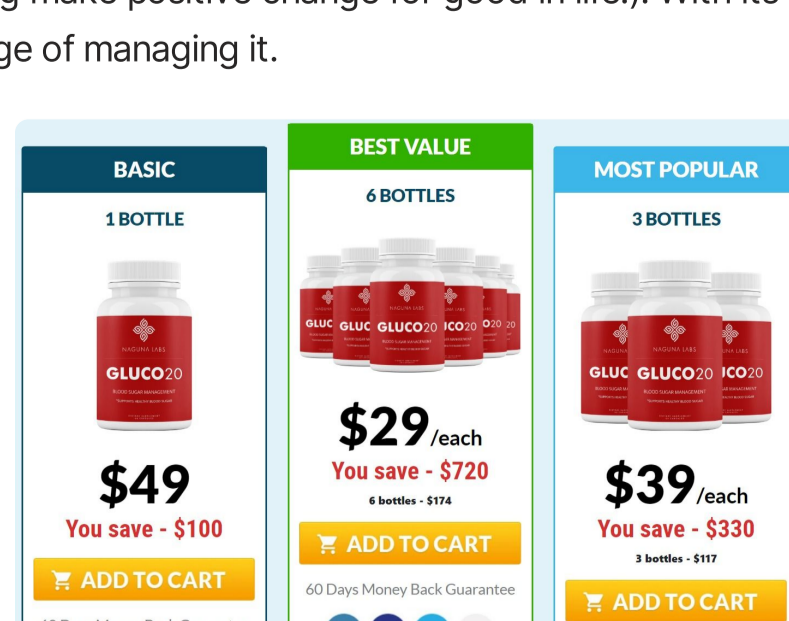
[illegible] make positive change for good in life.). With its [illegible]ge of managing it.

BASIC

1 BOTTLE

NAGUNA LABS
GLUCO20
BLOOD SUGAR MANAGEMENT

$49

You save - $100

ADD TO CART

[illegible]

BEST VALUE

6 BOTTLES

NAGUNA LABS
GLUCO20
BLOOD SUGAR MANAGEMENT

$29/each

You save - $720

6 bottles - $174

ADD TO CART

60 Days Money Back Guarantee

MOST POPULAR

3 BOTTLES

NAGUNA LABS
GLUCO20
BLOOD SUGAR MANAGEMENT

$39/each

You save - $330

3 bottles - $117

ADD TO CART